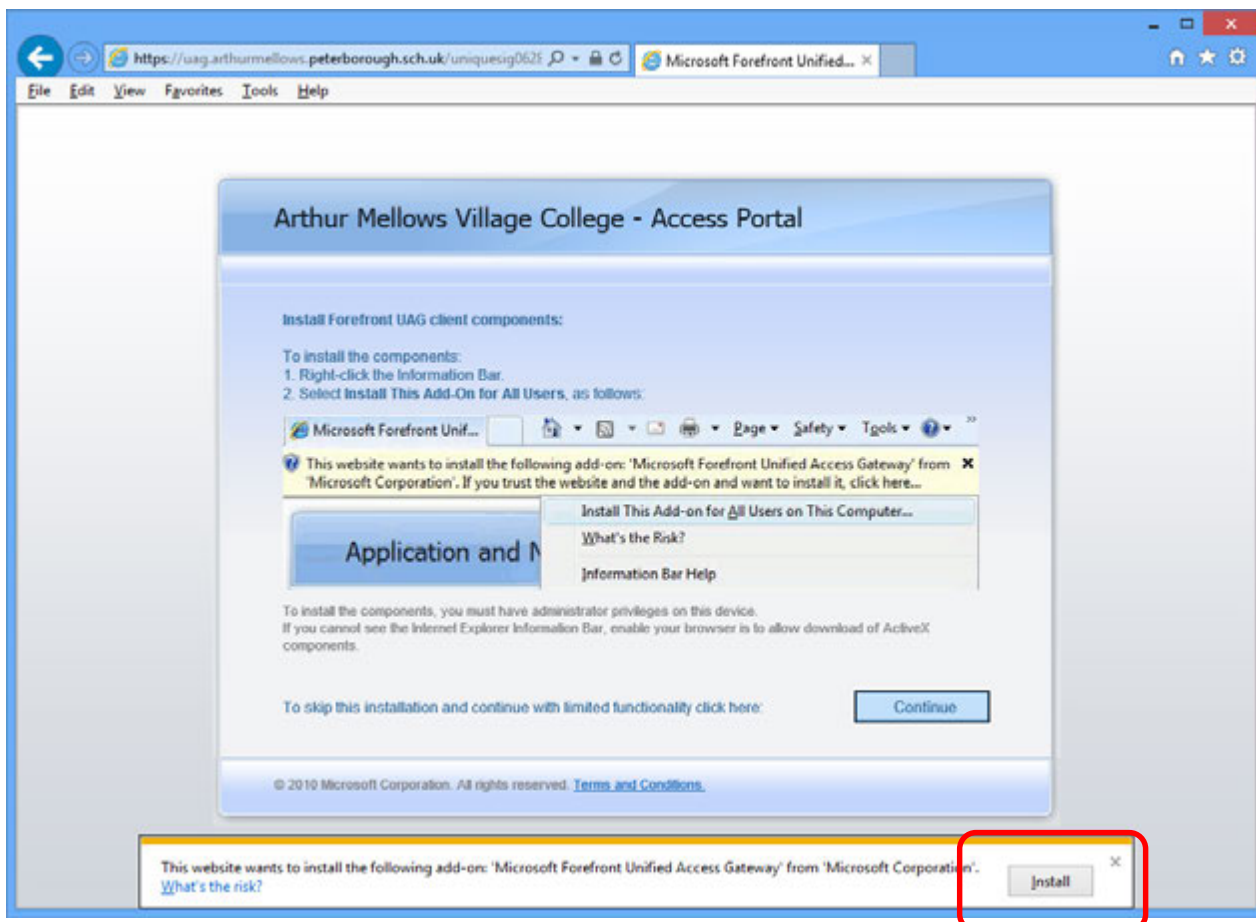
https://uag.arthurmellows.peterborough.sch.uk/uniquesig062!

Microsoft Forefront Unified... ×

File Edit View Favorites Tools Help

Arthur Mellows Village College - Access Portal

Install Forefront UAG client components:

To install the components:
1. Right-click the Information Bar.
2. Select Install This Add-On for All Users, as follows:

Microsoft Forefront Unif...

Page ▾ Safety ▾ Tools ▾

This website wants to install the following add-on: 'Microsoft Forefront Unified Access Gateway' from 'Microsoft Corporation'. If you trust the website and the add-on and want to install it, click here...

Application and N

Install This Add-on for All Users on This Computer...
What's the Risk?
Information Bar Help

To install the components, you must have administrator privileges on this device.
If you cannot see the Internet Explorer Information Bar, enable your browser is to allow download of ActiveX components.

To skip this installation and continue with limited functionality click here:

Continue

© 2010 Microsoft Corporation. All rights reserved. Terms and Conditions.

This website wants to install the following add-on: 'Microsoft Forefront Unified Access Gateway' from 'Microsoft Corporation'.
What's the risk?

Install

×